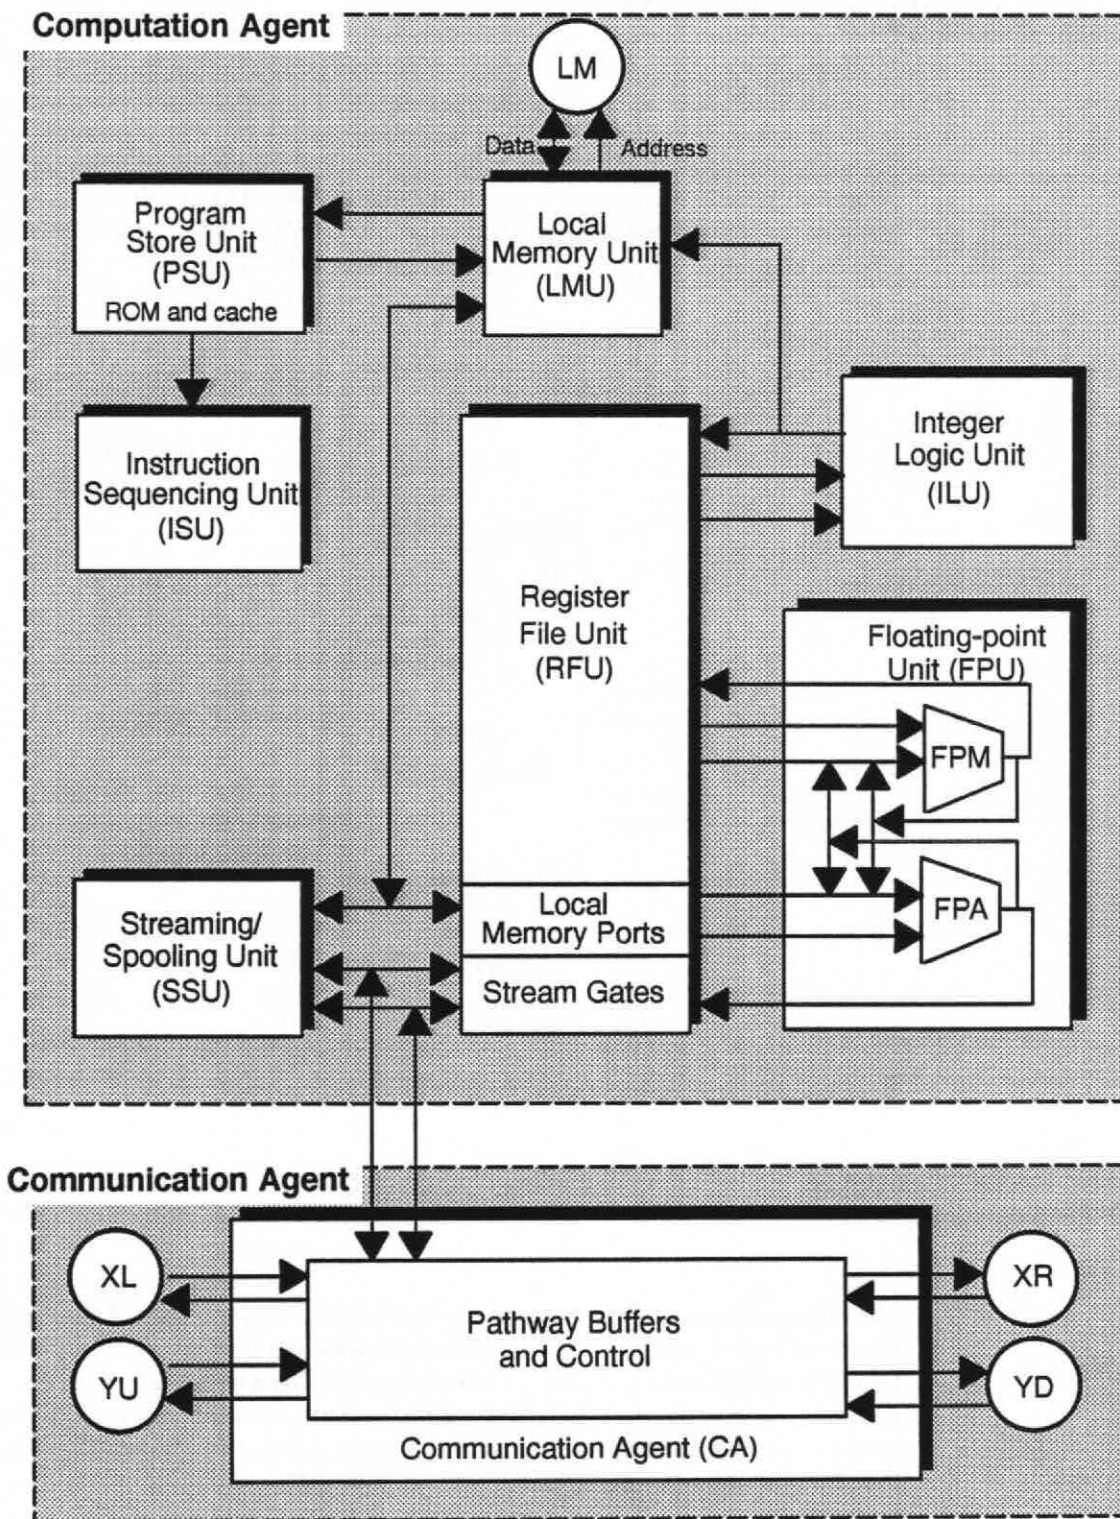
Computation Agent

LM

Data

Address

Program Store Unit (PSU) ROM and cache

Local Memory Unit (LMU)

Instruction Sequencing Unit (ISU)

Register File Unit (RFU)

Integer Logic Unit (ILU)

Floating-point Unit (FPU)

FPM

FPA

Streaming/ Spooling Unit (SSU)

Local Memory Ports

Stream Gates

Communication Agent

XL

YU

Pathway Buffers and Control

Communication Agent (CA)

XR

YD